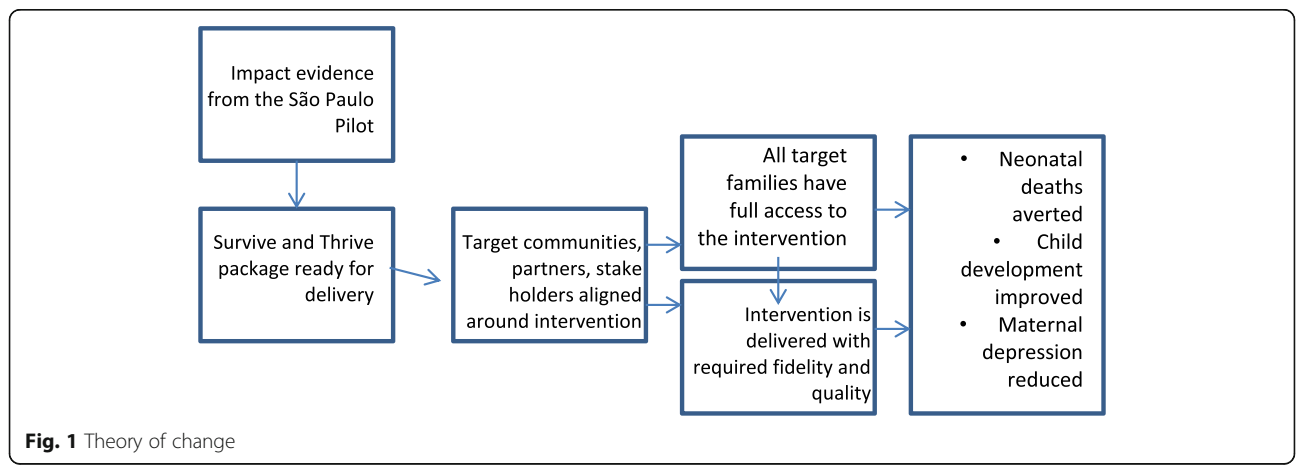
Impact evidence from the São Paulo Pilot

Survive and Thrive package ready for delivery

Target communities, partners, stake holders aligned around intervention

All target families have full access to the intervention

Intervention is delivered with required fidelity and quality

• Neonatal deaths averted
• Child development improved
• Maternal depression reduced

**Fig. 1** Theory of change